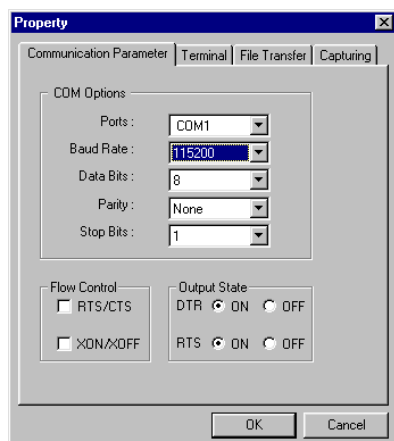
Property

Communication Parameter | Terminal | File Transfer | Capturing

COM Options

Ports : COM1

Baud Rate : 115200

Data Bits : 8

Parity : None

Stop Bits : 1

Flow Control

RTS/CTS

XON/XOFF

Output State

DTR ON OFF

RTS ON OFF

OK

Cancel